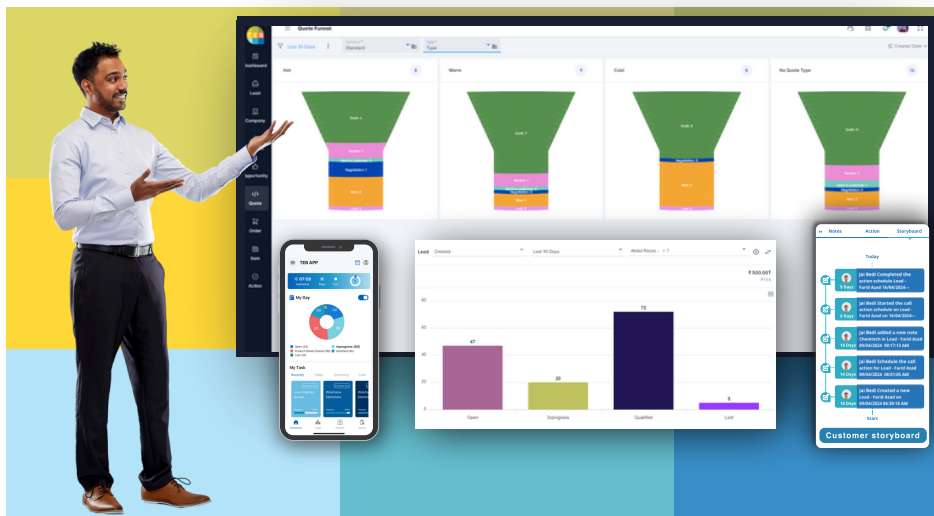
Quote Funnel

Last 30 Days

Standard

Type

Created Date

Dashboard

Lead

Company

Opportunity

Quote

Order

Item

Action

Hot

Warm

Cold

No Quote Type

Lead

Created

Last 90 Days

₹ 500.00T

60

47

40

20

20

72

9

0

Open

Inprogress

Qualified

Lost

TEB APP

My Day

My Task

Notes

Action

Storyboard

Today

Jai Bedi Completed the call action schedule Lead - Farid Azad on 16/04/2024

Jai Bedi Started the call action schedule on Lead - Farid Azad on 16/04/2024

Jai Bedi added a new note Chemtech in Lead - Farid Azad 09/04/2024 at 07:17:13 AM

Jai Bedi Schedule the call action schedule Lead - Farid Azad on 09/04/2024 08:01:05 AM

Jai Bedi Created a new Lead - Farid Azad on 09/04/2024 06:30:16 AM

6 Days

6 Days

14 Days

15 Days

14 Days

Start

Customer storyboard